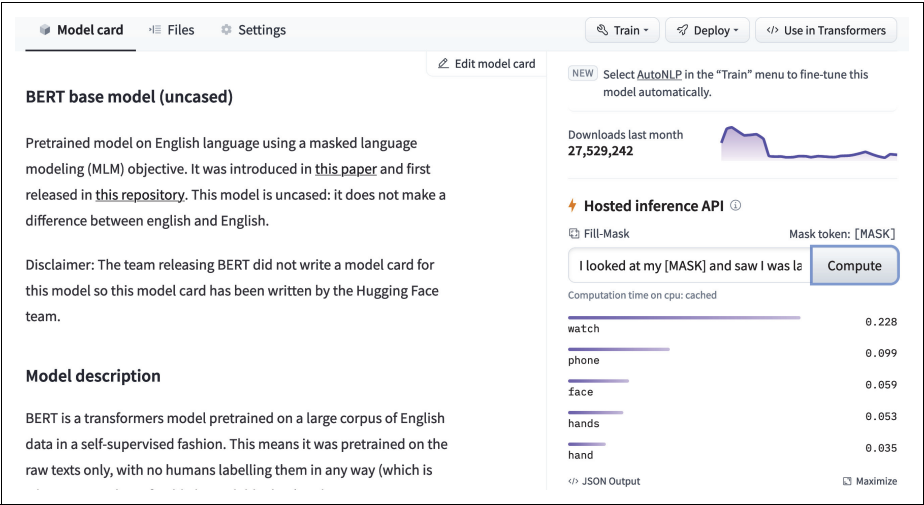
Model card Files Settings

Train Deploy Use in Transformers

Edit model card

BERT base model (uncased)

Pretrained model on English language using a masked language modeling (MLM) objective. It was introduced in this paper and first released in this repository. This model is uncased: it does not make a difference between english and English.

Disclaimer: The team releasing BERT did not write a model card for this model so this model card has been written by the Hugging Face team.

Model description

BERT is a transformers model pretrained on a large corpus of English data in a self-supervised fashion. This means it was pretrained on the raw texts only, with no humans labelling them in any way (which is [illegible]

NEW Select AutoNLP in the "Train" menu to fine-tune this model automatically.

Downloads last month
27,529,242

Hosted inference API

Fill-Mask

Mask token: [MASK]

I looked at my [MASK] and saw I was la

Compute

Computation time on cpu: cached

| | |
|---|---|
| watch | 0.228 |
| phone | 0.099 |
| face | 0.059 |
| hands | 0.053 |
| hand | 0.035 |

JSON Output

Maximize